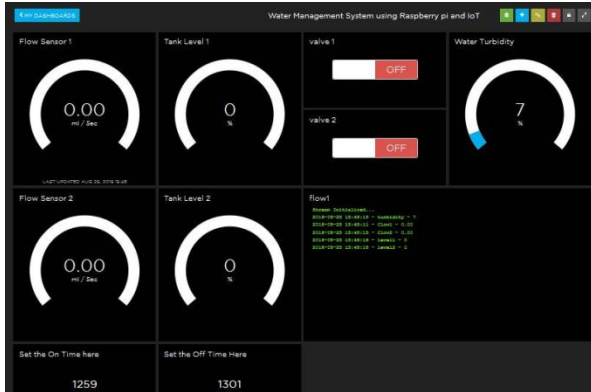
< MY DASHBOARDS

Water Management System using Raspberry pi and IoT

Flow Sensor 1

0.00
ml / Sec

LAST UPDATED AUG 25, 2018 15:45

Tank Level 1

0
%

valve 1

OFF

valve 2

OFF

Water Turbidity

7
%

Flow Sensor 2

0.00
ml / Sec

Tank Level 2

0
%

flow1

Stream Initialized...
2018-08-25 15:45:15 - turbidity = 7
2018-08-25 15:45:15 - flow1 = 0.00
2018-08-25 15:45:15 - flow2 = 0.00
2018-08-25 15:45:15 - level1 = 0
2018-08-25 15:45:15 - level2 = 0

Set the On Time here

1259

Set the Off Time Here

1301